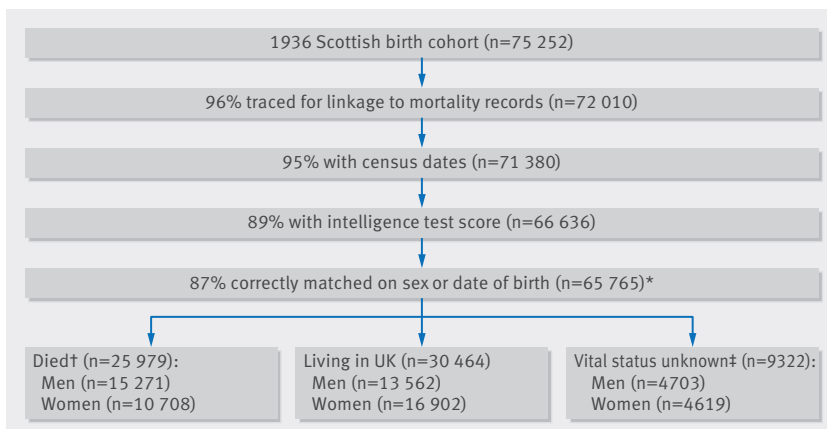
1936 Scottish birth cohort (n=75 252)

96% traced for linkage to mortality records (n=72 010)

95% with census dates (n=71 380)

89% with intelligence test score (n=66 636)

87% correctly matched on sex or date of birth (n=65 765)*

Died† (n=25 979):
Men (n=15 271)
Women (n=10 708)

Living in UK (n=30 464)
Men (n=13 562)
Women (n=16 902)

Vital status unknown‡ (n=9322):
Men (n=4703)
Women (n=4619)